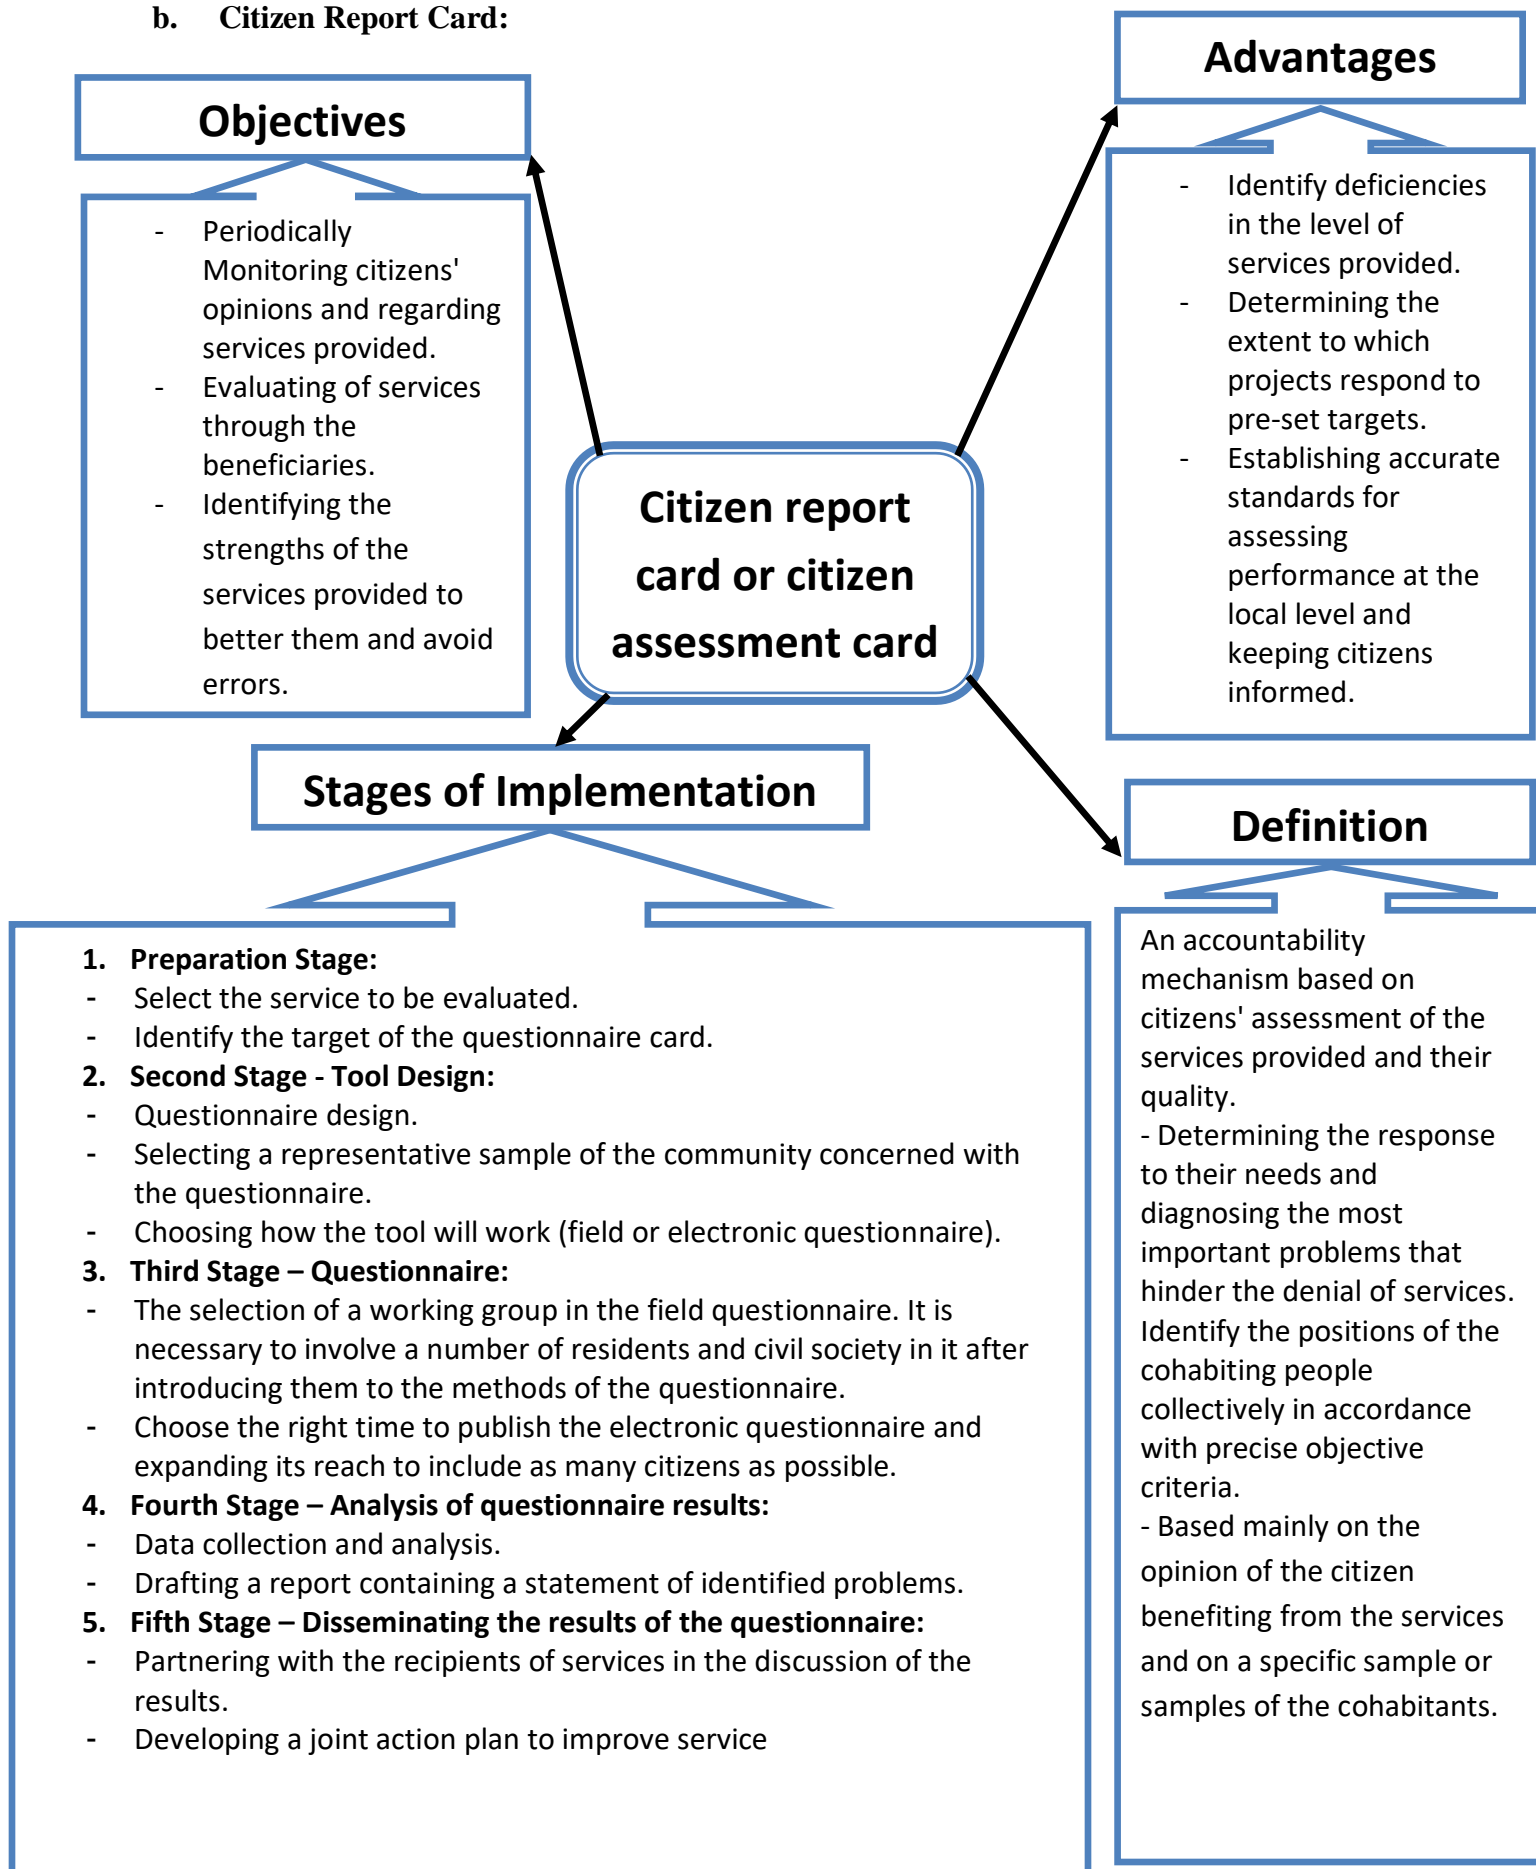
b. Citizen Report Card:

Objectives

- Periodically Monitoring citizens' opinions and regarding services provided.
- Evaluating of services through the beneficiaries.
- Identifying the strengths of the services provided to better them and avoid errors.

Advantages

- Identify deficiencies in the level of services provided.
- Determining the extent to which projects respond to pre-set targets.
- Establishing accurate standards for assessing performance at the local level and keeping citizens informed.

Citizen report card or citizen assessment card

Stages of Implementation

1. Preparation Stage:
- Select the service to be evaluated.
- Identify the target of the questionnaire card.
2. Second Stage - Tool Design:
- Questionnaire design.
- Selecting a representative sample of the community concerned with the questionnaire.
- Choosing how the tool will work (field or electronic questionnaire).
3. Third Stage – Questionnaire:
- The selection of a working group in the field questionnaire. It is necessary to involve a number of residents and civil society in it after introducing them to the methods of the questionnaire.
- Choose the right time to publish the electronic questionnaire and expanding its reach to include as many citizens as possible.
4. Fourth Stage – Analysis of questionnaire results:
- Data collection and analysis.
- Drafting a report containing a statement of identified problems.
5. Fifth Stage – Disseminating the results of the questionnaire:
- Partnering with the recipients of services in the discussion of the results.
- Developing a joint action plan to improve service

Definition

An accountability mechanism based on citizens' assessment of the services provided and their quality.
- Determining the response to their needs and diagnosing the most important problems that hinder the denial of services. Identify the positions of the cohabiting people collectively in accordance with precise objective criteria.
- Based mainly on the opinion of the citizen benefiting from the services and on a specific sample or samples of the cohabitants.